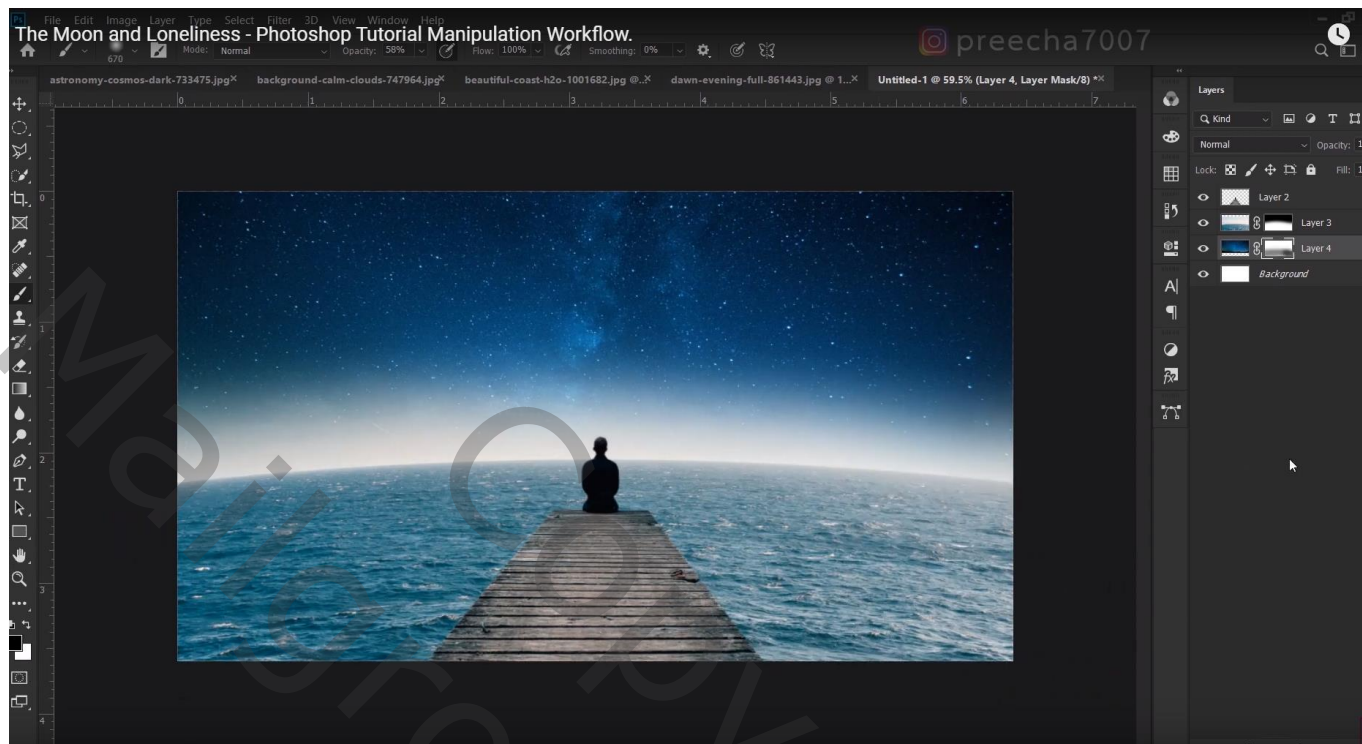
The Moon and Loneliness - Photoshop Tutorial Manipulation Workflow.

File Edit Image Layer Type Select Filter 3D View Window Help

670 Mode: Normal Opacity: 58% Flow: 100% Smoothing: 0%

preecha7007

astronomy-cosmos-dark-733475.jpg × background-calm-clouds-747964.jpg × beautiful-coast-h2o-1001682.jpg @... × dawn-evening-full-861443.jpg @ 1... × Untitled-1 @ 59.5% (Layer 4, Layer Mask/8) * ×

Layers

Kind

Normal Opacity: 1

Lock: Fill: 1

Layer 2

Layer 3

Layer 4

Background